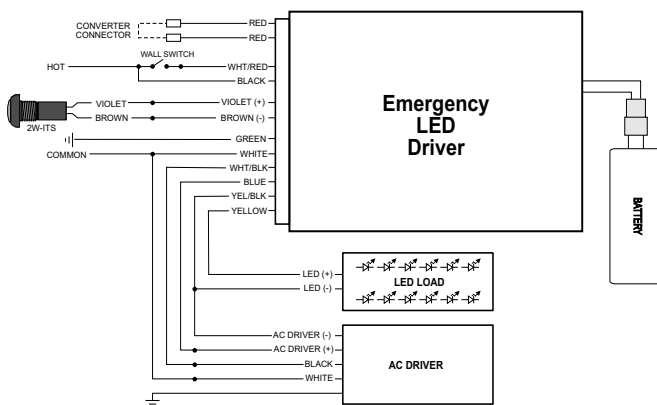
CONVERTER CONNECTOR
RED
RED
WALL SWITCH
HOT
WHT/RED
BLACK
VIOLET
VIOLET (+)
BROWN
BROWN (-)
2W-ITS
GREEN
COMMON
WHITE
WHT/BLK
BLUE
YEL/BLK
YELLOW

Emergency LED Driver

BATTERY

LED (+)
LED (-)
LED LOAD

AC DRIVER (-)
AC DRIVER (+)
BLACK
WHITE
AC DRIVER